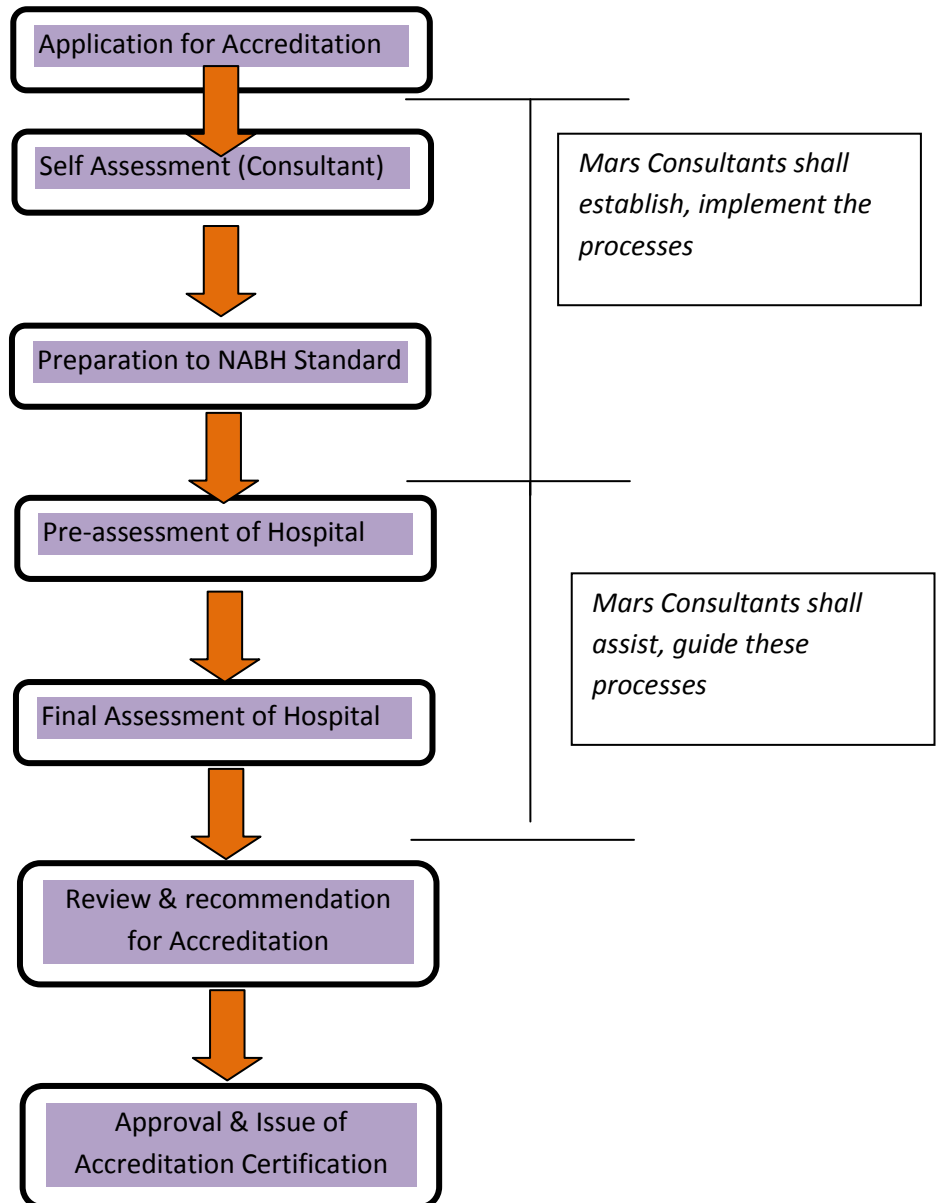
Application for Accreditation

Self Assessment (Consultant)

Mars Consultants shall establish, implement the processes

Preparation to NABH Standard

Pre-assessment of Hospital

Mars Consultants shall assist, guide these processes

Final Assessment of Hospital

Review & recommendation for Accreditation

Approval & Issue of Accreditation Certification